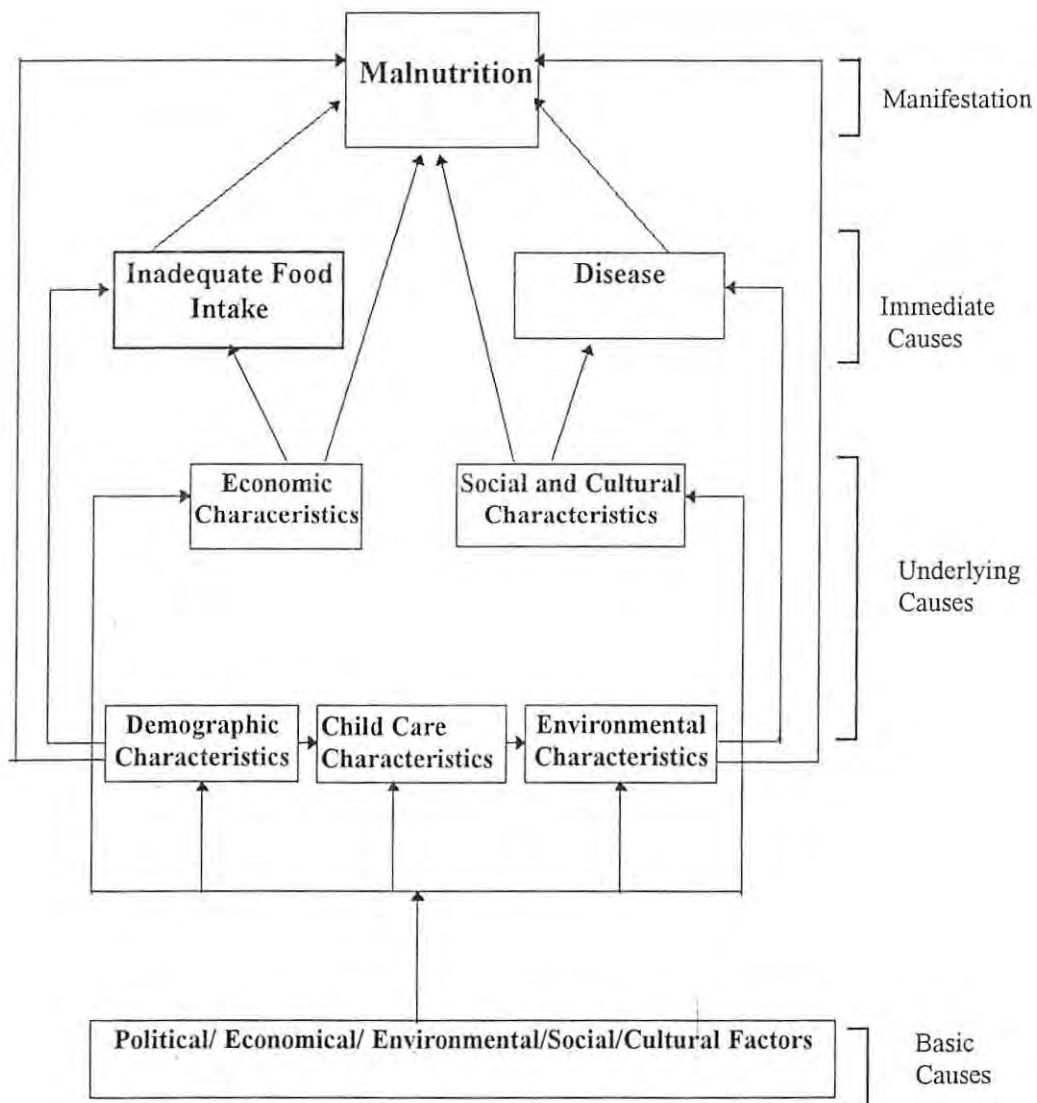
Malnutrition

Manifestation

Inadequate Food Intake

Disease

Immediate Causes

Economic Characeristics

Social and Cultural Characteristics

Underlying Causes

Demographic Characteristics

Child Care Characteristics

Environmental Characteristics

Political/ Economical/ Environmental/Social/Cultural Factors

Basic Causes